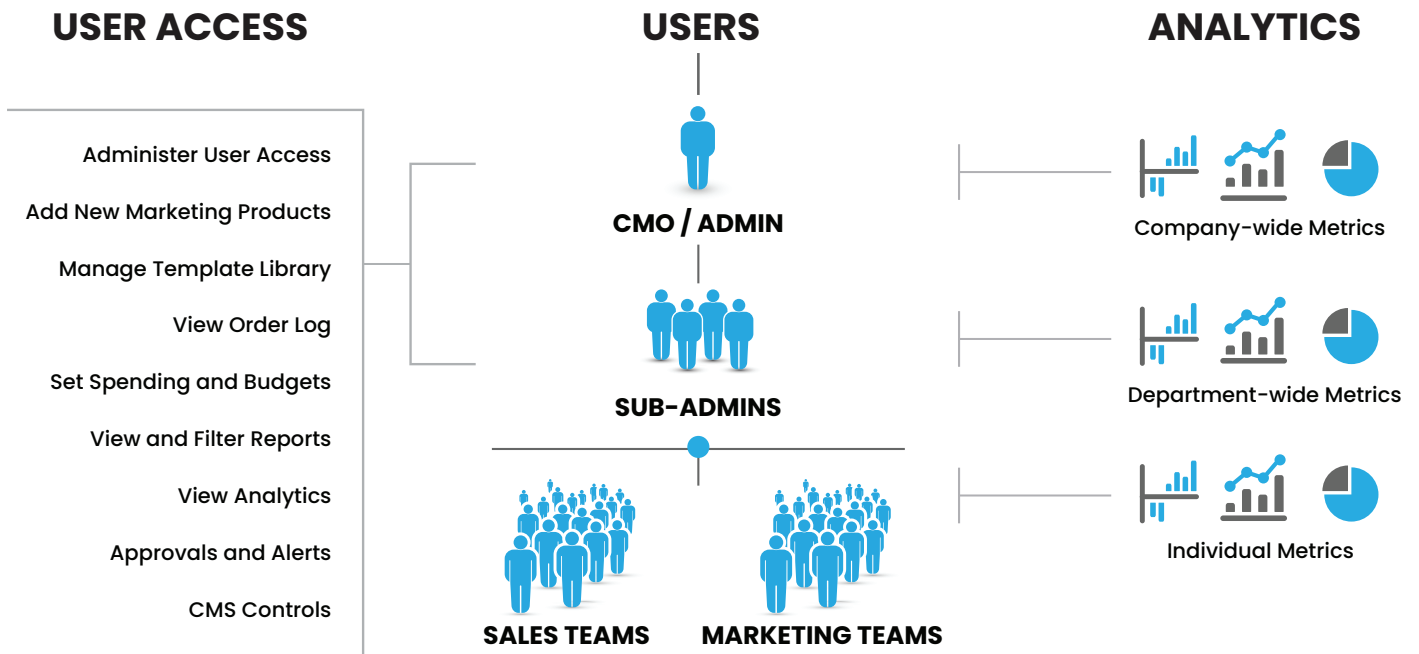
USER ACCESS

Administer User Access
Add New Marketing Products
Manage Template Library
View Order Log
Set Spending and Budgets
View and Filter Reports
View Analytics
Approvals and Alerts
CMS Controls

USERS

CMO / ADMIN

SUB-ADMINS

SALES TEAMS

MARKETING TEAMS

ANALYTICS

Company-wide Metrics

Department-wide Metrics

Individual Metrics